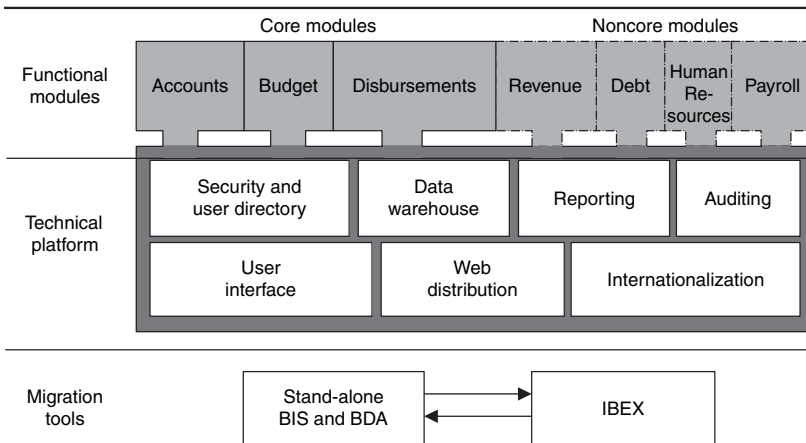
Core modules

Noncore modules

Functional modules

Accounts

Budget

Disbursements

Revenue

Debt

Human Resources

Payroll

Technical platform

Security and user directory

Data warehouse

Reporting

Auditing

User interface

Web distribution

Internationalization

Migration tools

Stand-alone BIS and BDA

IBEX